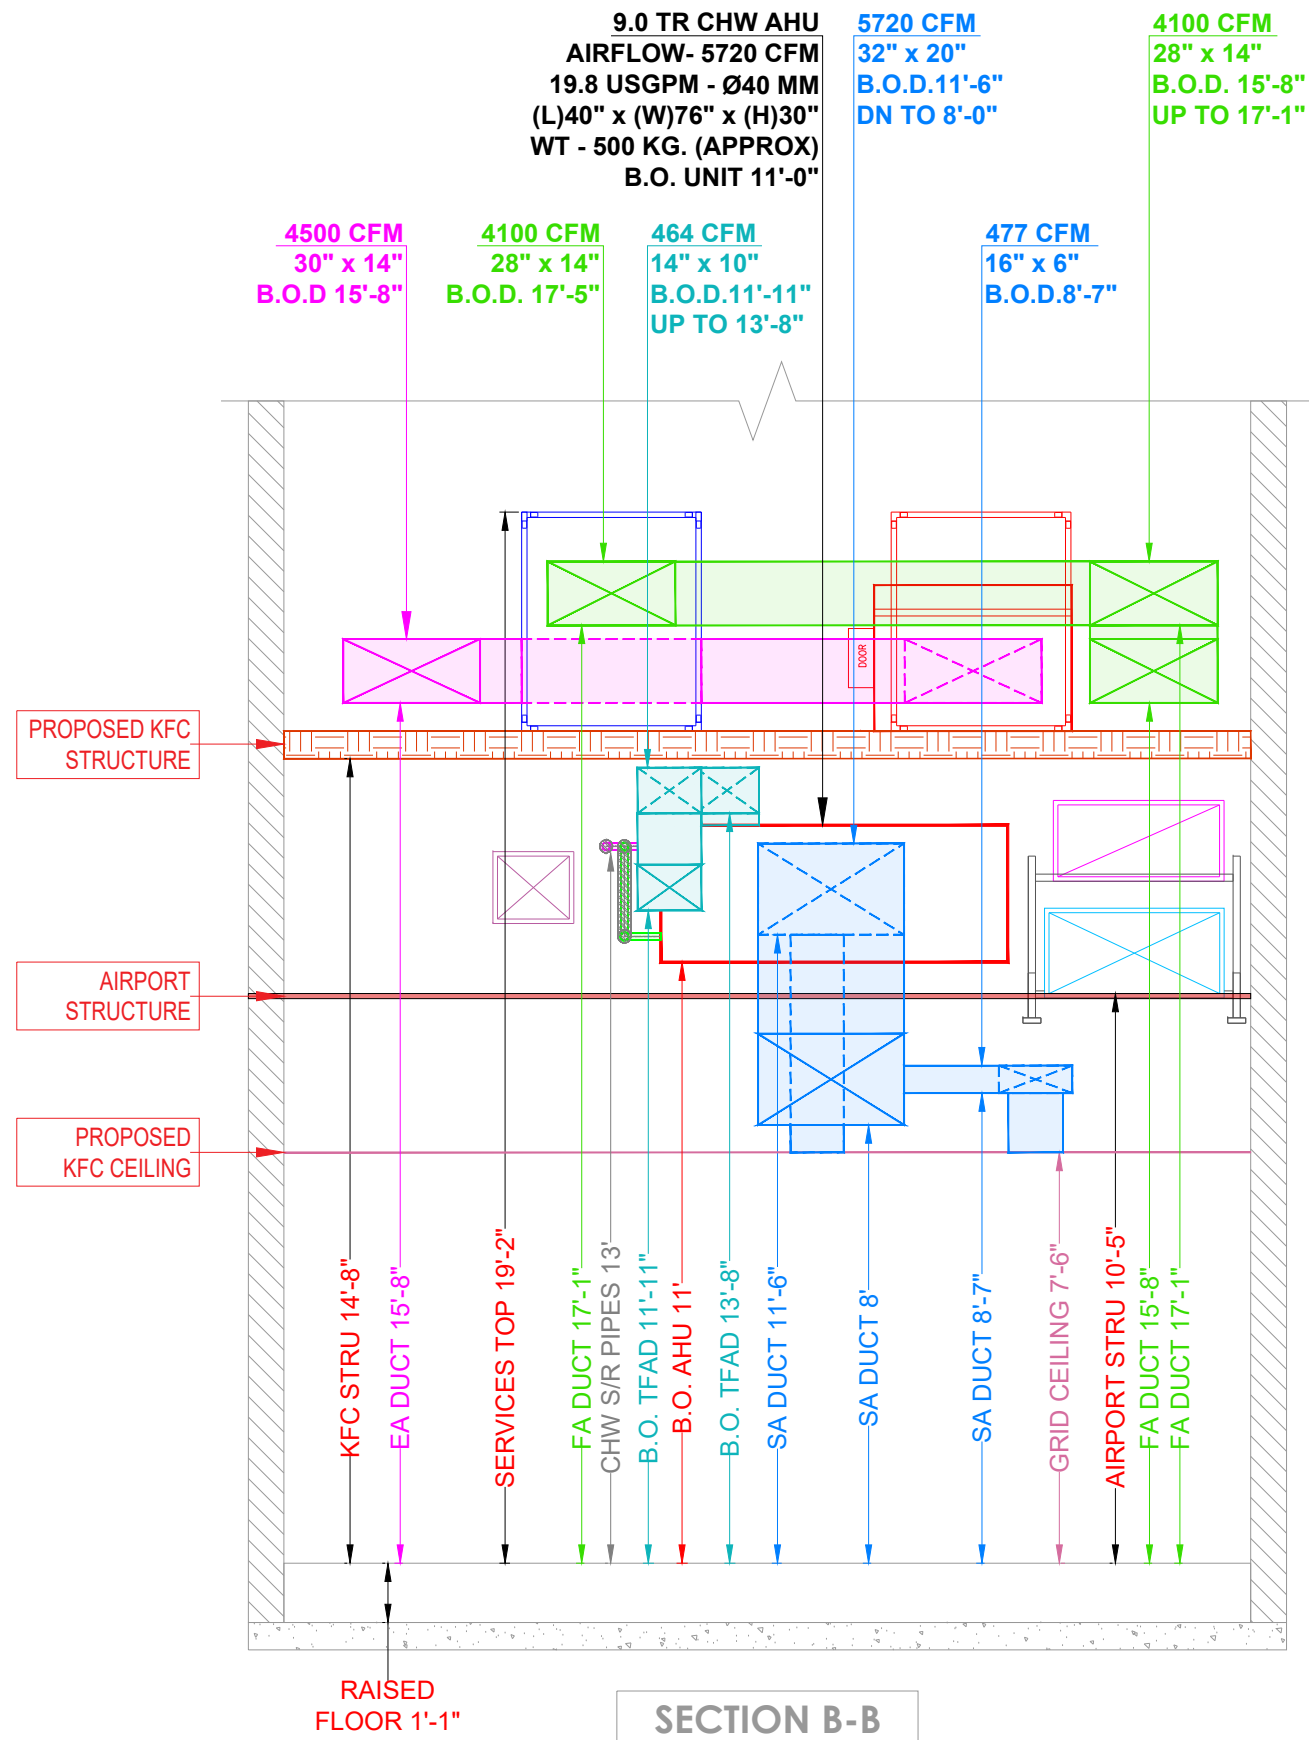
9.0 TR CHW AHU
AIRFLOW- 5720 CFM
19.8 USGPM - Ø40 MM
(L)40" x (W)76" x (H)30"
WT - 500 KG. (APPROX)
B.O. UNIT 11'-0"

5720 CFM
32" x 20"
B.O.D.11'-6"
DN TO 8'-0"

4100 CFM
28" x 14"
B.O.D. 15'-8"
UP TO 17'-1"

4500 CFM
30" x 14"
B.O.D 15'-8"

4100 CFM
28" x 14"
B.O.D. 17'-5"

464 CFM
14" x 10"
B.O.D.11'-11"
UP TO 13'-8"

477 CFM
16" x 6"
B.O.D.8'-7"

DOOR

PROPOSED KFC STRUCTURE

AIRPORT STRUCTURE

PROPOSED KFC CEILING

KFC STRU 14'-8"
EA DUCT 15'-8"
SERVICES TOP 19'-2"
FA DUCT 17'-1"
CHW S/R PIPES 13'
B.O. TFAD 11'-11"
B.O. AHU 11'
B.O. TFAD 13'-8"
SA DUCT 11'-6"
SA DUCT 8'
SA DUCT 8'-7"
GRID CEILING 7'-6"
AIRPORT STRU 10'-5"
FA DUCT 15'-8"
FA DUCT 17'-1"

RAISED FLOOR 1'-1"

SECTION B-B